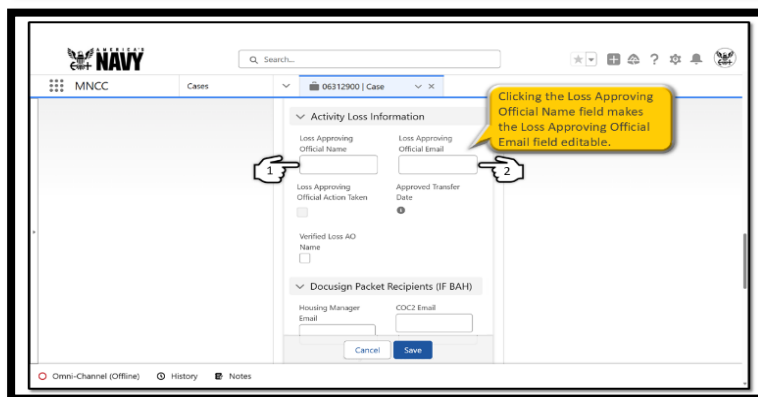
AMERICA'S NAVY

Search...

MNCC

Cases

06312900 | Case

Activity Loss Information

Loss Approving Official Name

Loss Approving Official Email

Clicking the Loss Approving Official Name field makes the Loss Approving Official Email field editable.

1

2

Loss Approving Official Action Taken

Approved Transfer Date

Verified Loss AO Name

Docusign Packet Recipients (IF BAH)

Housing Manager Email

COC2 Email

Cancel

Save

Omni-Channel (Offline)

History

Notes